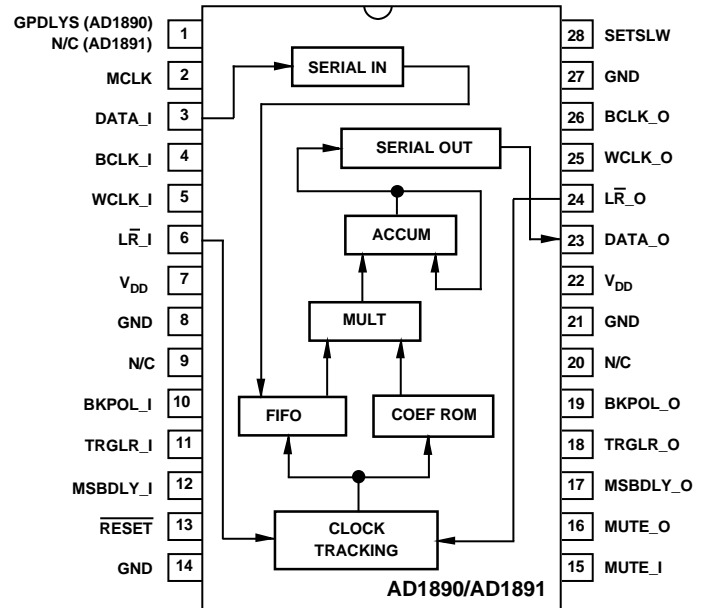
GPDLYS (AD1890)
N/C (AD1891)
1
MCLK
2
DATA_I
3
BCLK_I
4
WCLK_I
5
$L\overline{R}\_I$
6
$V_{DD}$
7
GND
8
N/C
9
BKPOL_I
10
TRGLR_I
11
MSBDLY_I
12
$\overline{RESET}$
13
GND
14

SERIAL IN
SERIAL OUT
ACCUM
MULT
FIFO
COEF ROM
CLOCK TRACKING

28
SETSLW
27
GND
26
BCLK_O
25
WCLK_O
24
$L\overline{R}\_O$
23
DATA_O
22
$V_{DD}$
21
GND
20
N/C
19
BKPOL_O
18
TRGLR_O
17
MSBDLY_O
16
MUTE_O
15
MUTE_I

AD1890/AD1891